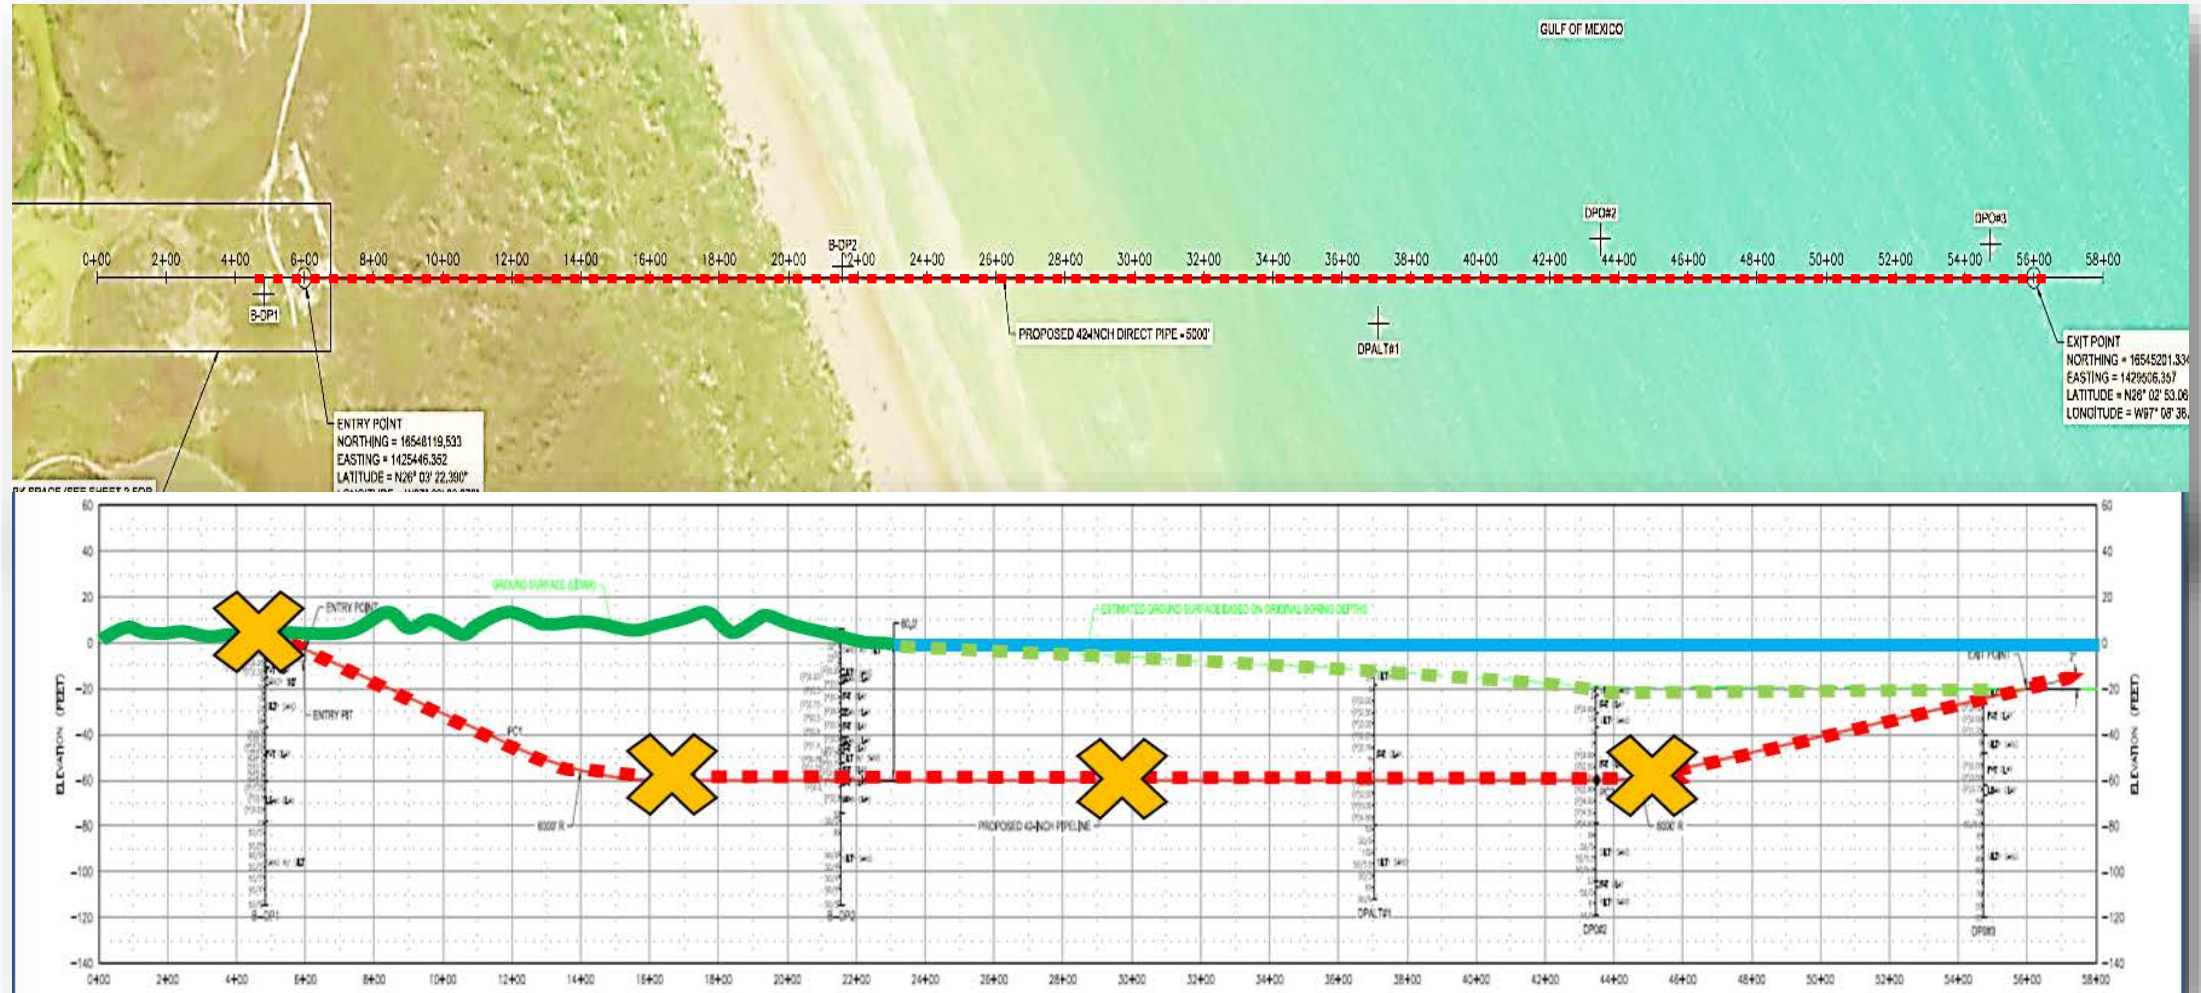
GULF OF MEXICO

DPO#2

DPO#3

B-DP2

0+00 2+00 4+00 6+00 8+00 10+00 12+00 14+00 16+00 18+00 20+00 22+00 24+00 26+00 28+00 30+00 32+00 34+00 36+00 38+00 40+00 42+00 44+00 46+00 48+00 50+00 52+00 54+00 56+00 58+00

B-DP1

PROPOSED 42-INCH DIRECT PIPE = 5000'

DPALT#1

EXIT POINT
NORTHING = 16545201.33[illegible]
EASTING = 1429606.357
LATITUDE = N26° 02' 53.06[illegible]
LONGITUDE = W97° 08' 36.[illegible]

ENTRY POINT
NORTHING = 16548119.533
EASTING = 1425446.352
LATITUDE = N26° 03' 22.390"
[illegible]

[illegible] SPACE (SEE SHEET 2 FOR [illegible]

60
40
20
0
-20
-40
-60
-80
-100
-120
-140

ELEVATION (FEET)

GROUND SURFACE (LIDAR)

ENTRY POINT

ENTRY PIT

ESTIMATED GROUND SURFACE BASED ON ORIGINAL BORING DEPTHS

EXIT POINT

6000' R

PROPOSED 42-INCH PIPELINE

5000' R

B-DP1

B-DP2

DPALT#1

DPO#2

DPO#3

0+00 2+00 4+00 6+00 8+00 10+00 12+00 14+00 16+00 18+00 20+00 22+00 24+00 26+00 28+00 30+00 32+00 34+00 36+00 38+00 40+00 42+00 44+00 46+00 48+00 50+00 52+00 54+00 56+00 58+00